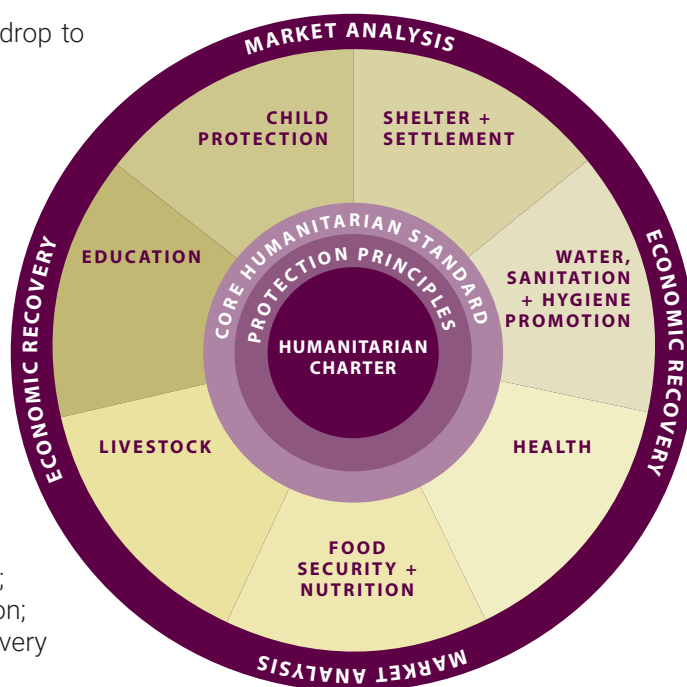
drop to

;
on;
very

MARKET ANALYSIS

CHILD PROTECTION

SHELTER + SETTLEMENT

ECONOMIC RECOVERY

EDUCATION

CORE HUMANITARIAN STANDARD

PROTECTION PRINCIPLES

HUMANITARIAN CHARTER

WATER, SANITATION + HYGIENE PROMOTION

ECONOMIC RECOVERY

LIVESTOCK

HEALTH

FOOD SECURITY + NUTRITION

MARKET ANALYSIS